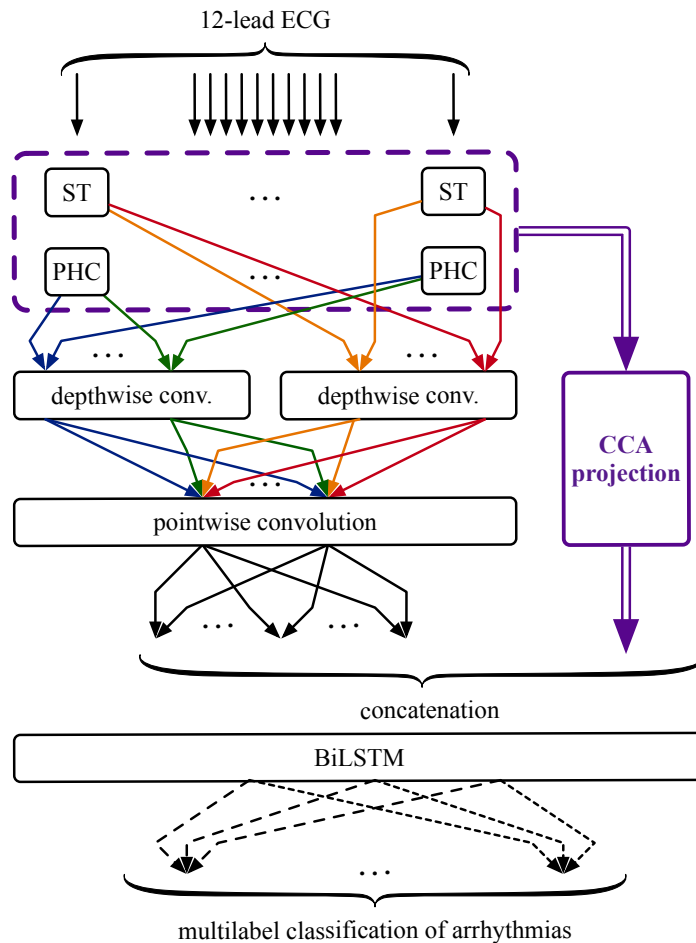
12-lead ECG

ST

...

ST

PHC

...

PHC

...

...

depthwise conv.

depthwise conv.

CCA projection

...

pointwise convolution

...

...

concatenation

BiLSTM

...

multilabel classification of arrhythmias